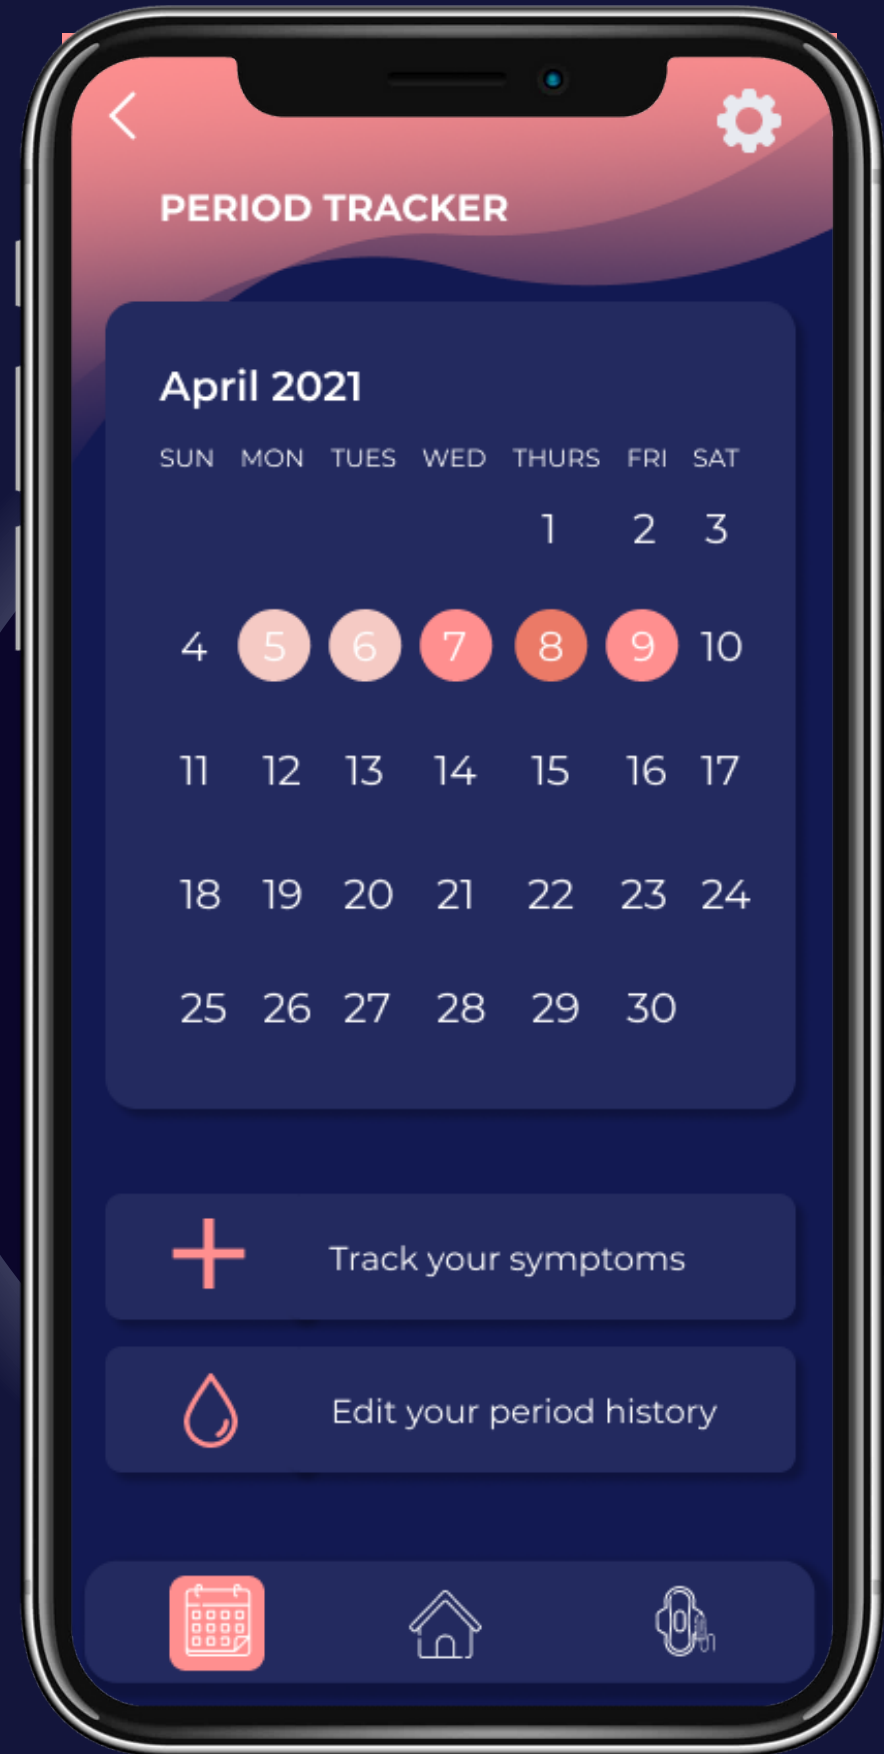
PERIOD TRACKER

April 2021

| SUN | MON | TUES | WED | THURS | FRI | SAT |
|---|---|---|---|---|---|---|
| | | | | 1 | 2 | 3 |
| 4 | 5 | 6 | 7 | 8 | 9 | 10 |
| 11 | 12 | 13 | 14 | 15 | 16 | 17 |
| 18 | 19 | 20 | 21 | 22 | 23 | 24 |
| 25 | 26 | 27 | 28 | 29 | 30 | |

Track your symptoms

Edit your period history